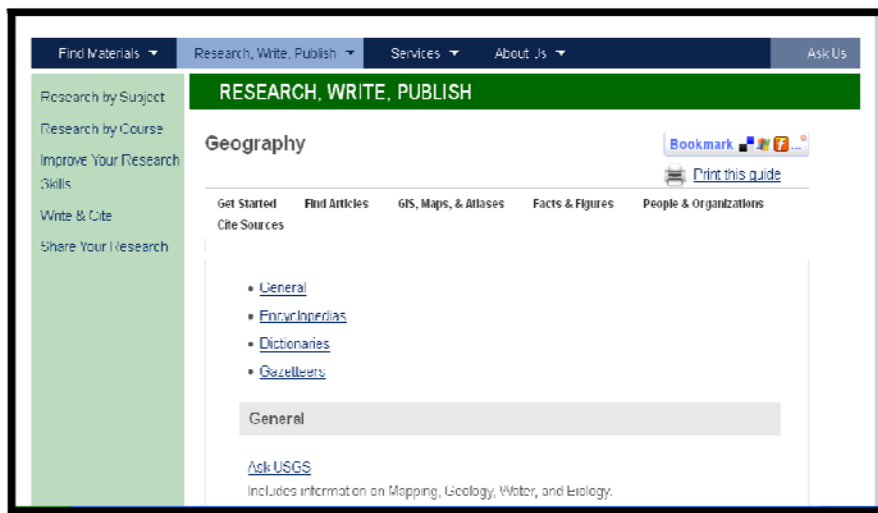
Find Materials ▼ Research, Write, Publish ▼ Services ▼ About Us ▼ Ask Us

Research by Subject
Research by Course
Improve Your Research Skills
Write & Cite
Share Your Research

RESEARCH, WRITE, PUBLISH

Geography

Bookmark

Print this guide

Get Started Find Articles GIS, Maps, & Atlases Facts & Figures People & Organizations Cite Sources

- General
- Encyclopedias
- Dictionaries
- Gazetteers

General

Ask USGS
Includes information on Mapping, Geology, Water, and Biology.